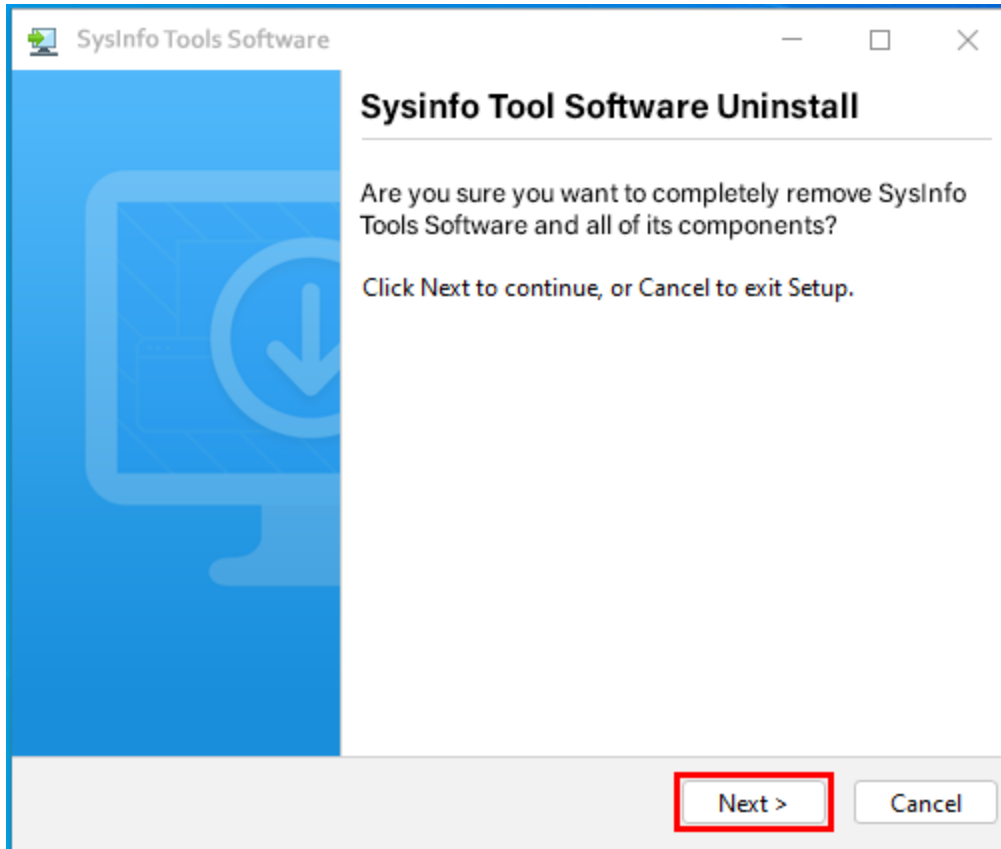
SysInfo Tools Software

Sysinfo Tool Software Uninstall

Are you sure you want to completely remove SysInfo Tools Software and all of its components?

Click Next to continue, or Cancel to exit Setup.

Next >

Cancel